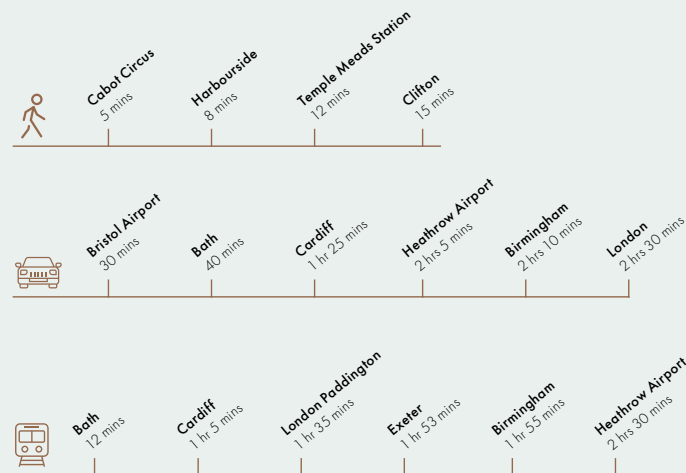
Cabot Circus
5 mins

Harbourside
8 mins

Temple Meads Station
12 mins

Clifton
15 mins

Bristol Airport
30 mins

Bath
40 mins

Cardiff
1 hr 25 mins

Heathrow Airport
2 hrs 5 mins

Birmingham
2 hrs 10 mins

London
2 hrs 30 mins

Bath
12 mins

Cardiff
1 hr 5 mins

London Paddington
1 hr 35 mins

Exeter
1 hr 53 mins

Birmingham
1 hr 55 mins

Heathrow Airport
2 hrs 30 mins